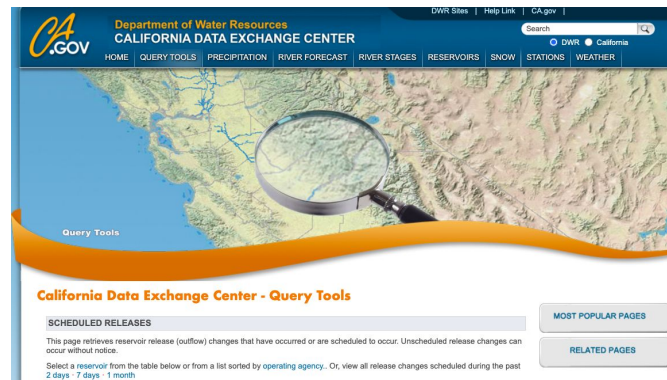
CA.GOV

Department of Water Resources
CALIFORNIA DATA EXCHANGE CENTER

DWR Sites | Help Link | CA.gov |

Search

DWR California

HOME QUERY TOOLS PRECIPITATION RIVER FORECAST RIVER STAGES RESERVOIRS SNOW STATIONS WEATHER

Query Tools

California Data Exchange Center - Query Tools

SCHEDULED RELEASES

This page retrieves reservoir release (outflow) changes that have occurred or are scheduled to occur. Unscheduled release changes can occur without notice.

Select a reservoir from the table below or from a list sorted by operating agency.. Or, view all release changes scheduled during the past 2 days · 7 days · 1 month

MOST POPULAR PAGES

RELATED PAGES